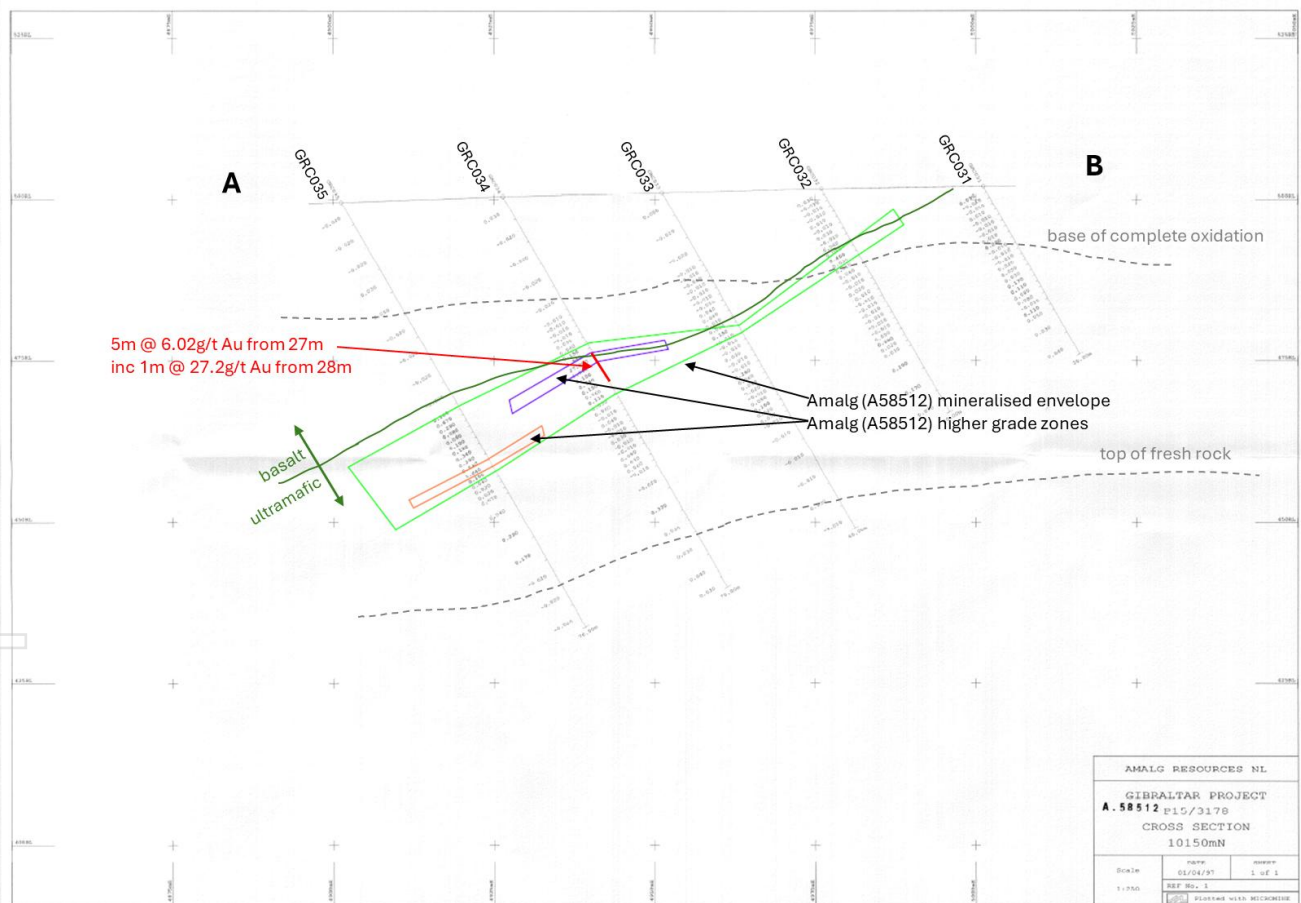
A

B

GRC035

GRC034

GRC033

GRC032

GRC031

base of complete oxidation

5m @ 6.02g/t Au from 27m
inc 1m @ 27.2g/t Au from 28m

Amalg (A58512) mineralised envelope
Amalg (A58512) higher grade zones

top of fresh rock

basalt

ultramafic

AMALG RESOURCES NL

GIBRALTAR PROJECT
A.58512 P15/3178
CROSS SECTION
10150mN

| Scale | DATE 01/04/97 | SHEET 1 of 1 |
|---|---|---|
| 1:250 | REF No. 1 | |
| | Plotted with MICROMINE | |